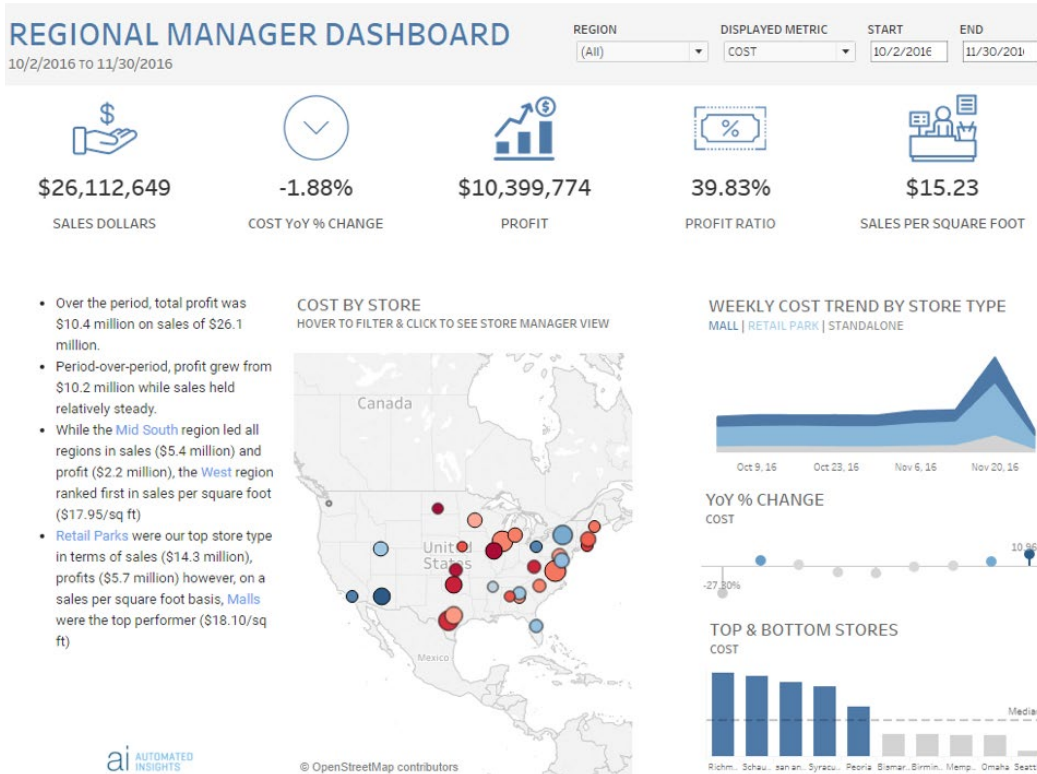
REGIONAL MANAGER DASHBOARD
10/2/2016 TO 11/30/2016

REGION
(All)
DISPLAYED METRIC
COST
START
10/2/2016
END
11/30/201

$26,112,649
SALES DOLLARS

-1.88%
COST YoY % CHANGE

$10,399,774
PROFIT

39.83%
PROFIT RATIO

$15.23
SALES PER SQUARE FOOT

- Over the period, total profit was $10.4 million on sales of $26.1 million.
- Period-over-period, profit grew from $10.2 million while sales held relatively steady.
- While the Mid South region led all regions in sales ($5.4 million) and profit ($2.2 million), the West region ranked first in sales per square foot ($17.95/sq ft)
- Retail Parks were our top store type in terms of sales ($14.3 million), profits ($5.7 million) however, on a sales per square foot basis, Malls were the top performer ($18.10/sq ft)

COST BY STORE
HOVER TO FILTER & CLICK TO SEE STORE MANAGER VIEW

Canada
United States
Mexico

© OpenStreetMap contributors

WEEKLY COST TREND BY STORE TYPE
MALL | RETAIL PARK | STANDALONE

Oct 9, 16
Oct 23, 16
Nov 6, 16
Nov 20, 16

YoY % CHANGE
COST
-27.30%
10.96

TOP & BOTTOM STORES
COST
Median
Richm.. Schau.. san an.. Syracu.. Peoria Bismar.. Birmin.. Memp.. Omaha Seatt

ai AUTOMATED INSIGHTS